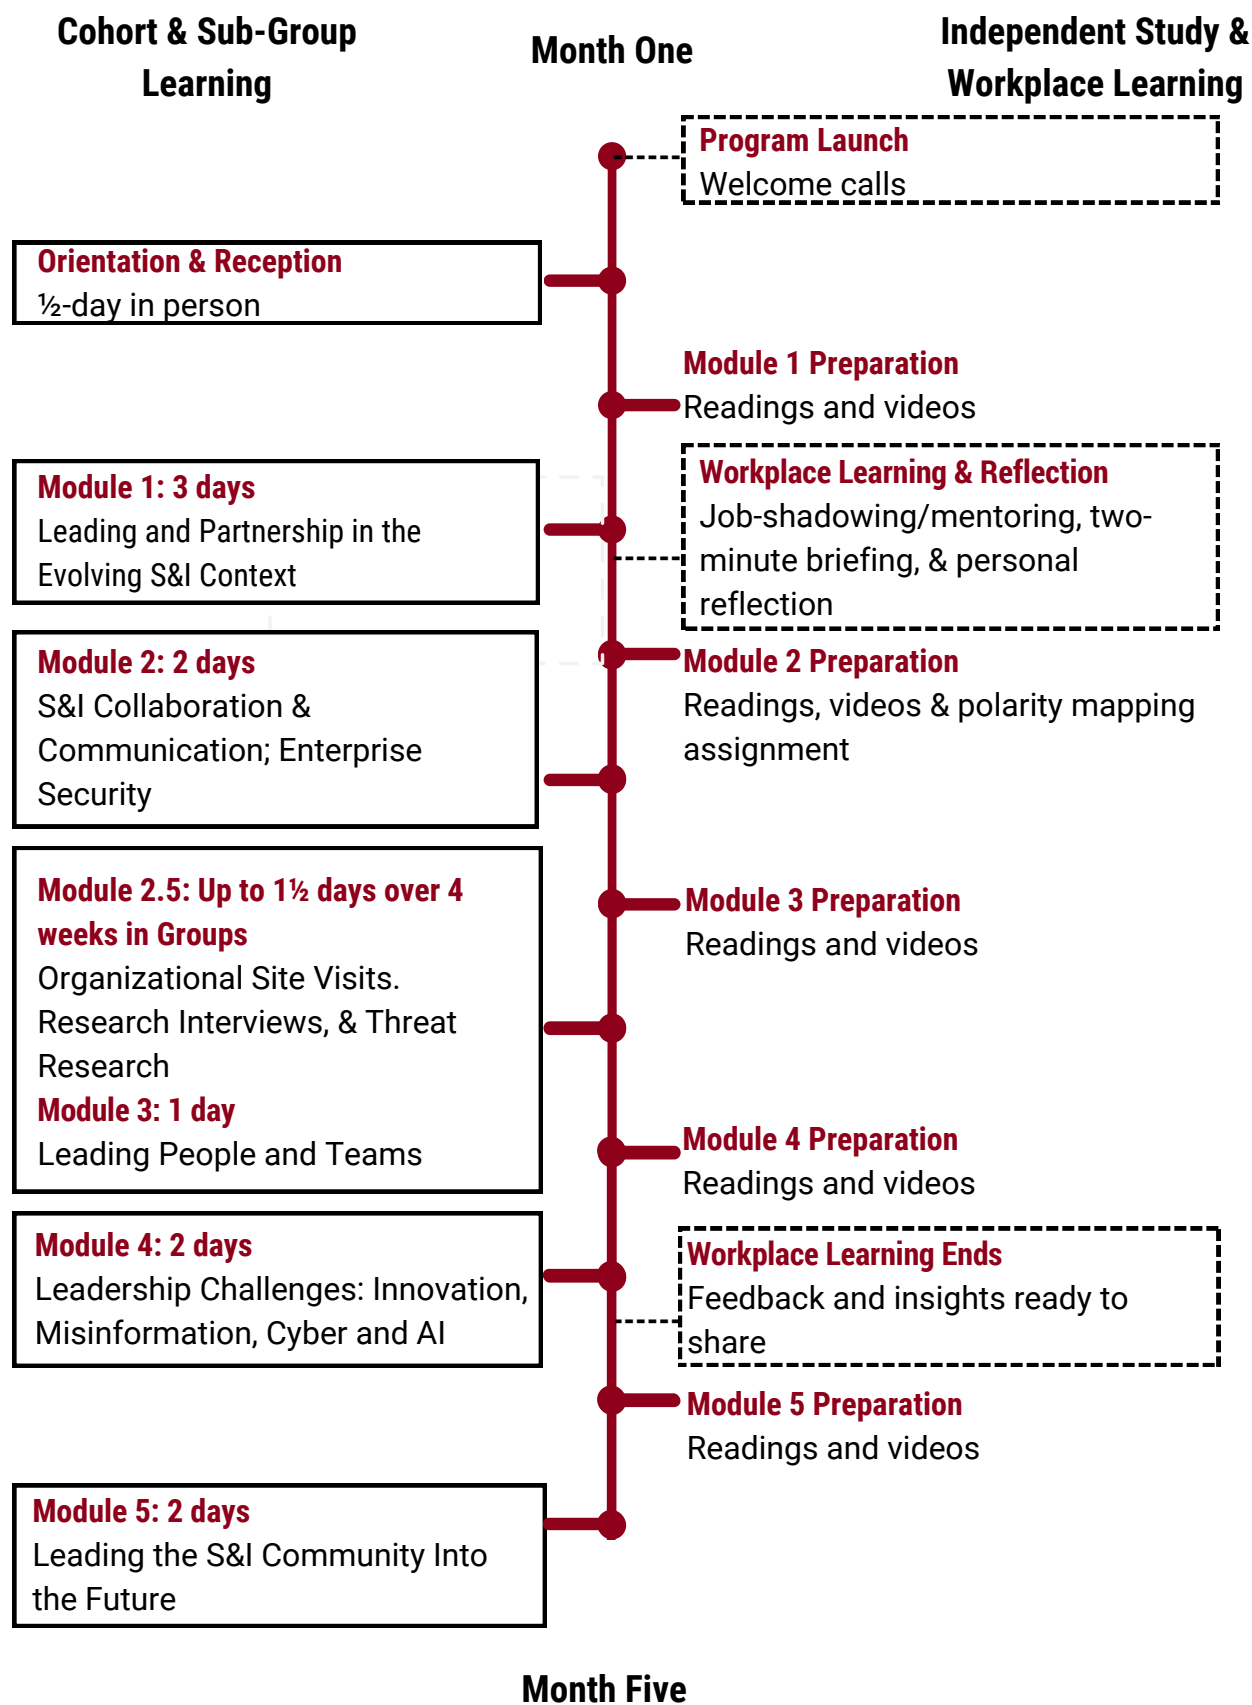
Cohort & Sub-Group Learning

Month One

Independent Study & Workplace Learning

Program Launch
Welcome calls

Orientation & Reception
½-day in person

Module 1 Preparation
Readings and videos

Module 1: 3 days
Leading and Partnership in the Evolving S&I Context

Workplace Learning & Reflection
Job-shadowing/mentoring, two-minute briefing, & personal reflection

Module 2: 2 days
S&I Collaboration & Communication; Enterprise Security

Module 2 Preparation
Readings, videos & polarity mapping assignment

Module 2.5: Up to 1½ days over 4 weeks in Groups
Organizational Site Visits. Research Interviews, & Threat Research
Module 3: 1 day
Leading People and Teams

Module 3 Preparation
Readings and videos

Module 4 Preparation
Readings and videos

Module 4: 2 days
Leadership Challenges: Innovation, Misinformation, Cyber and AI

Workplace Learning Ends
Feedback and insights ready to share

Module 5 Preparation
Readings and videos

Module 5: 2 days
Leading the S&I Community Into the Future

Month Five